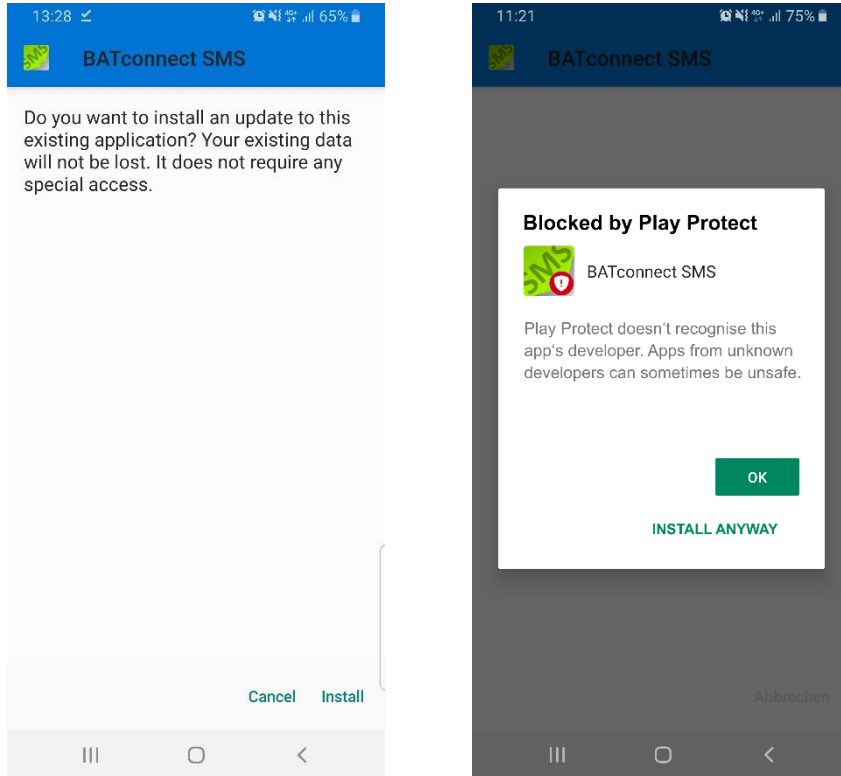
13:28 65%

SMS BATconnect SMS

Do you want to install an update to this existing application? Your existing data will not be lost. It does not require any special access.

Cancel Install

11:21 75%

SMS BATconnect SMS

Blocked by Play Protect

SMS BATconnect SMS

Play Protect doesn't recognise this app's developer. Apps from unknown developers can sometimes be unsafe.

OK

INSTALL ANYWAY

Abbrechen